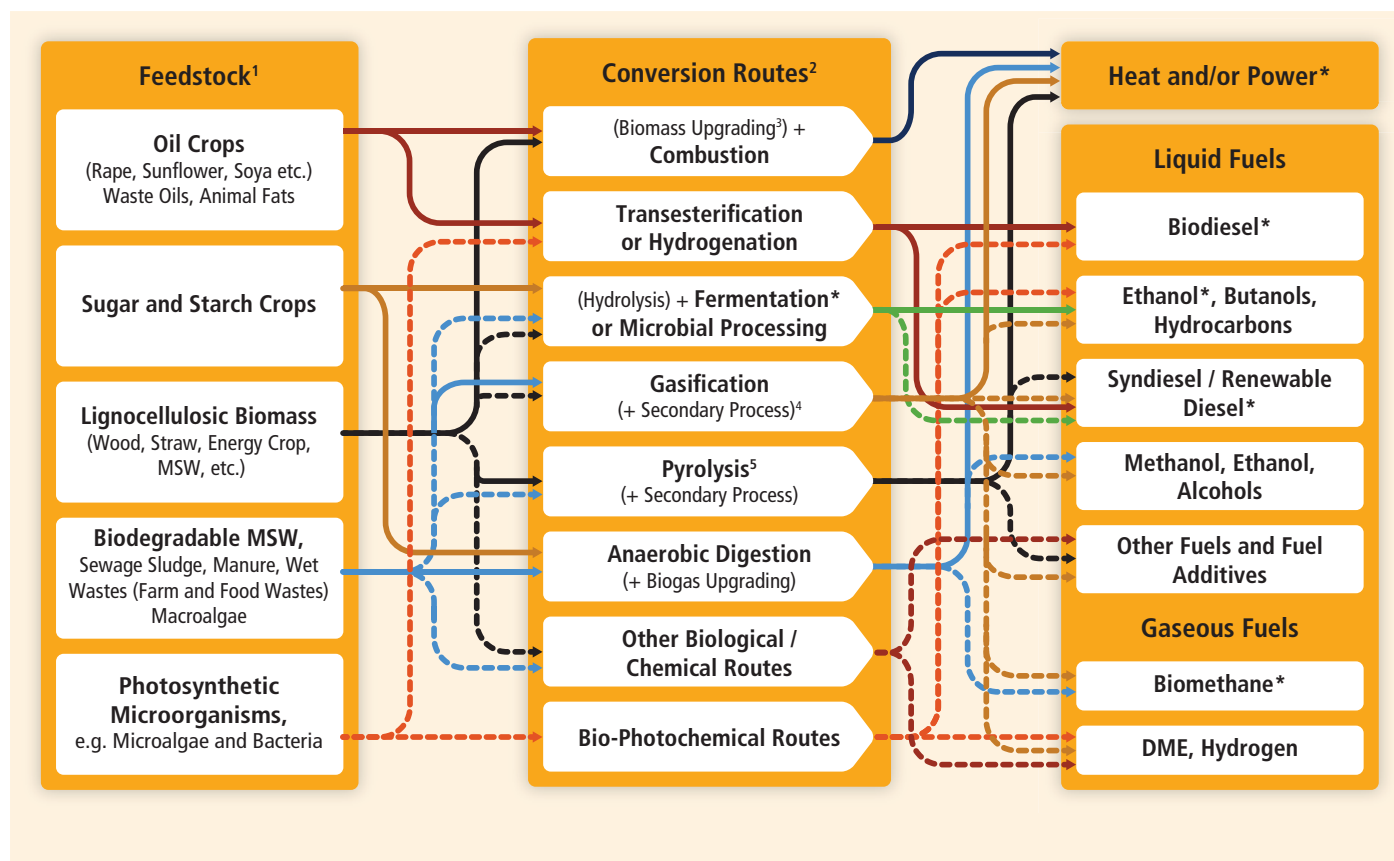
Feedstock$^1$

Oil Crops
(Rape, Sunflower, Soya etc.)
Waste Oils, Animal Fats

Sugar and Starch Crops

Lignocellulosic Biomass
(Wood, Straw, Energy Crop, MSW, etc.)

Biodegradable MSW,
Sewage Sludge, Manure, Wet Wastes (Farm and Food Wastes)
Macroalgae

Photosynthetic Microorganisms,
e.g. Microalgae and Bacteria

Conversion Routes$^2$

(Biomass Upgrading$^3$) +
Combustion

Transesterification or Hydrogenation

(Hydrolysis) + Fermentation* or Microbial Processing

Gasification
(+ Secondary Process)$^4$

Pyrolysis$^5$
(+ Secondary Process)

Anaerobic Digestion
(+ Biogas Upgrading)

Other Biological / Chemical Routes

Bio-Photochemical Routes

Heat and/or Power*

Liquid Fuels

Biodiesel*

Ethanol*, Butanols, Hydrocarbons

Syndiesel / Renewable Diesel*

Methanol, Ethanol, Alcohols

Other Fuels and Fuel Additives

Gaseous Fuels

Biomethane*

DME, Hydrogen